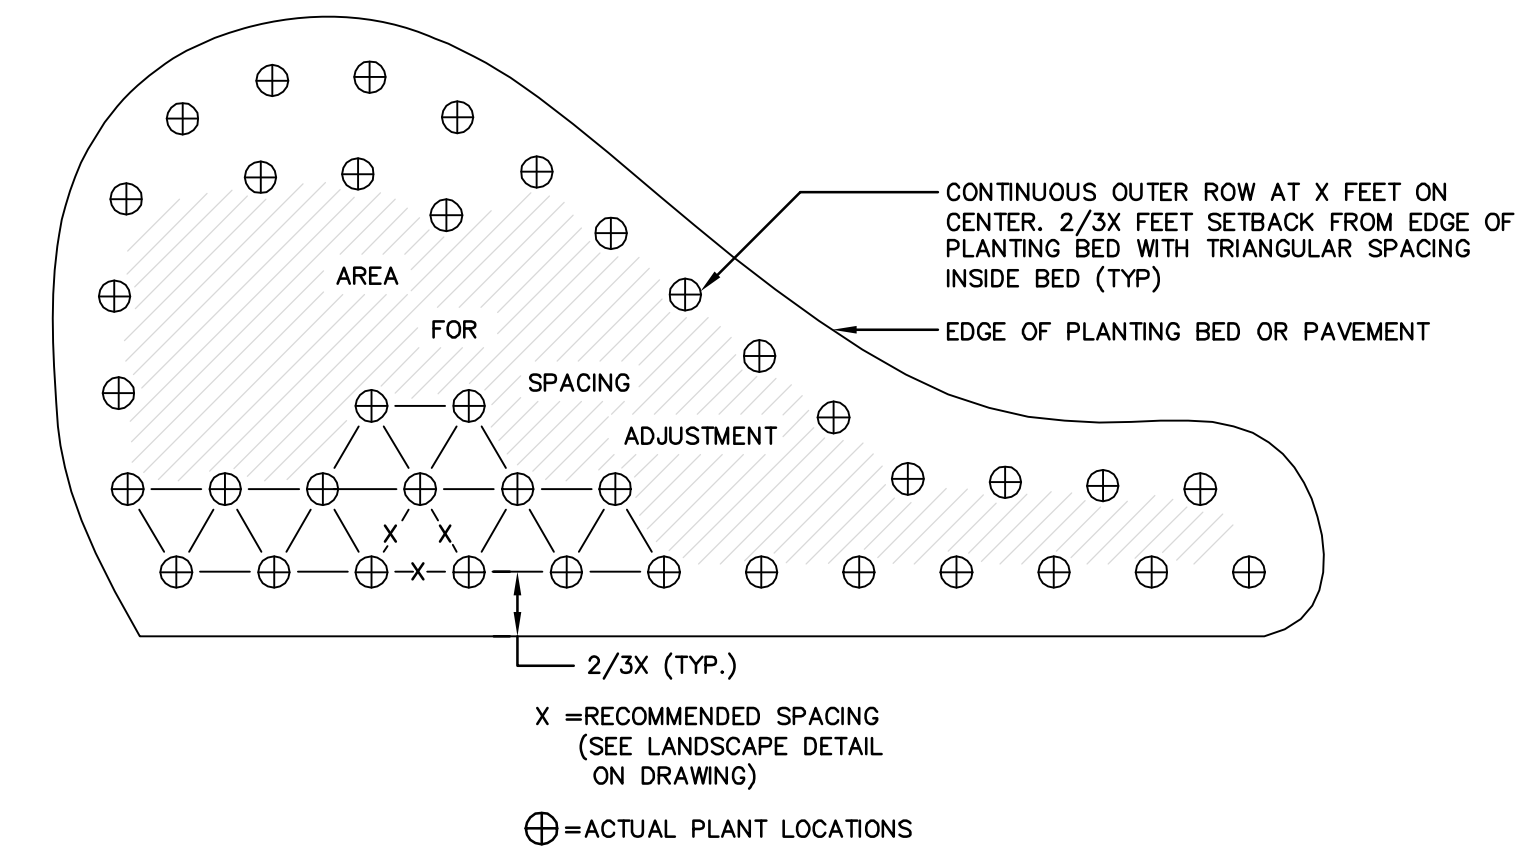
CONTINUOUS OUTER ROW AT X FEET ON CENTER. 2/3X FEET SETBACK FROM EDGE OF PLANTING BED WITH TRIANGULAR SPACING INSIDE BED (TYP)

EDGE OF PLANTING BED OR PAVEMENT

AREA

FOR

SPACING

ADJUSTMENT

X X

X

2/3X (TYP.)

X =RECOMMENDED SPACING (SEE LANDSCAPE DETAIL ON DRAWING)

⊕=ACTUAL PLANT LOCATIONS